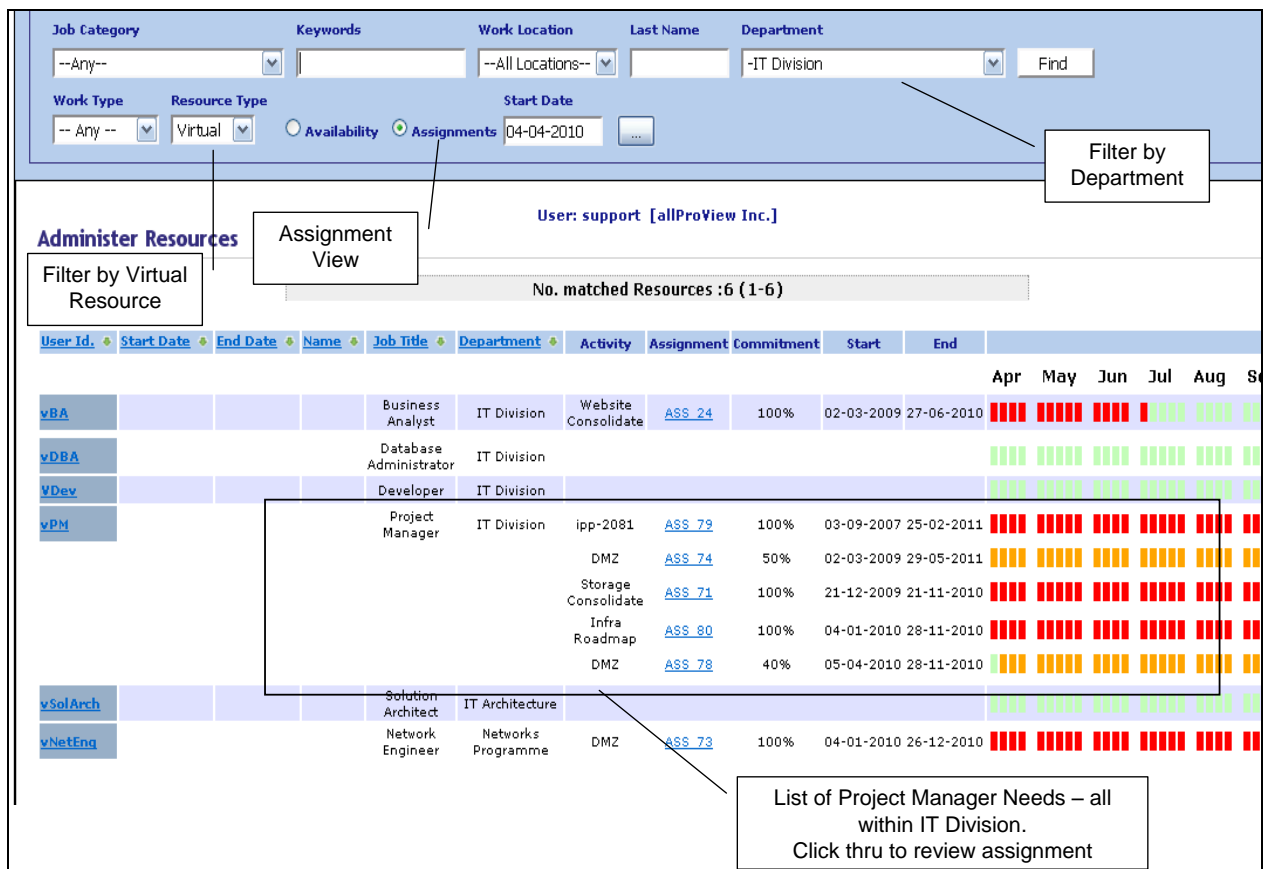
Job Category --Any--
Keywords
Work Location --All Locations--
Last Name
Department -IT Division
Find

Work Type -- Any --
Resource Type Virtual
Availability
Assignments
Start Date 04-04-2010
...

Filter by Department

User: support [allProView Inc.]

Administer Resources

Assignment View

Filter by Virtual Resource

No. matched Resources :6 (1-6)

| User Id. | Start Date | End Date | Name | Job Title | Department | Activity | Assignment | Commitment | Start | End | Apr May Jun Jul Aug S |
|---|---|---|---|---|---|---|---|---|---|---|---|
| vBA | | | | Business Analyst | IT Division | Website Consolidate | ASS 24 | 100% | 02-03-2009 | 27-06-2010 | |
| vDBA | | | | Database Administrator | IT Division | | | | | | |
| VDev | | | | Developer | IT Division | | | | | | |
| vPM | | | | Project Manager | IT Division | ipp-2081 | ASS 79 | 100% | 03-09-2007 | 25-02-2011 | |
| | | | | | | DMZ | ASS 74 | 50% | 02-03-2009 | 29-05-2011 | |
| | | | | | | Storage Consolidate | ASS 71 | 100% | 21-12-2009 | 21-11-2010 | |
| | | | | | | Infra Roadmap | ASS 80 | 100% | 04-01-2010 | 28-11-2010 | |
| | | | | | | DMZ | ASS 78 | 40% | 05-04-2010 | 28-11-2010 | |
| vSolArch | | | | Solution Architect | IT Architecture | | | | | | |
| vNetEng | | | | Network Engineer | Networks Programme | DMZ | ASS 73 | 100% | 04-01-2010 | 26-12-2010 | |

List of Project Manager Needs – all within IT Division.
Click thru to review assignment